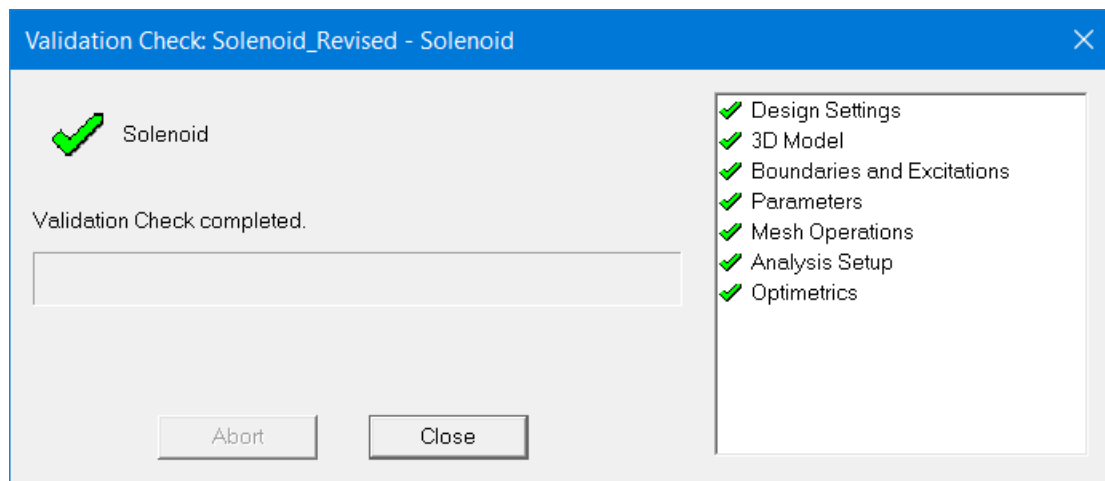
Validation Check: Solenoid_Revised - Solenoid

Solenoid

Validation Check completed.

Abort

Close

Design Settings
3D Model
Boundaries and Excitations
Parameters
Mesh Operations
Analysis Setup
Optimetrics